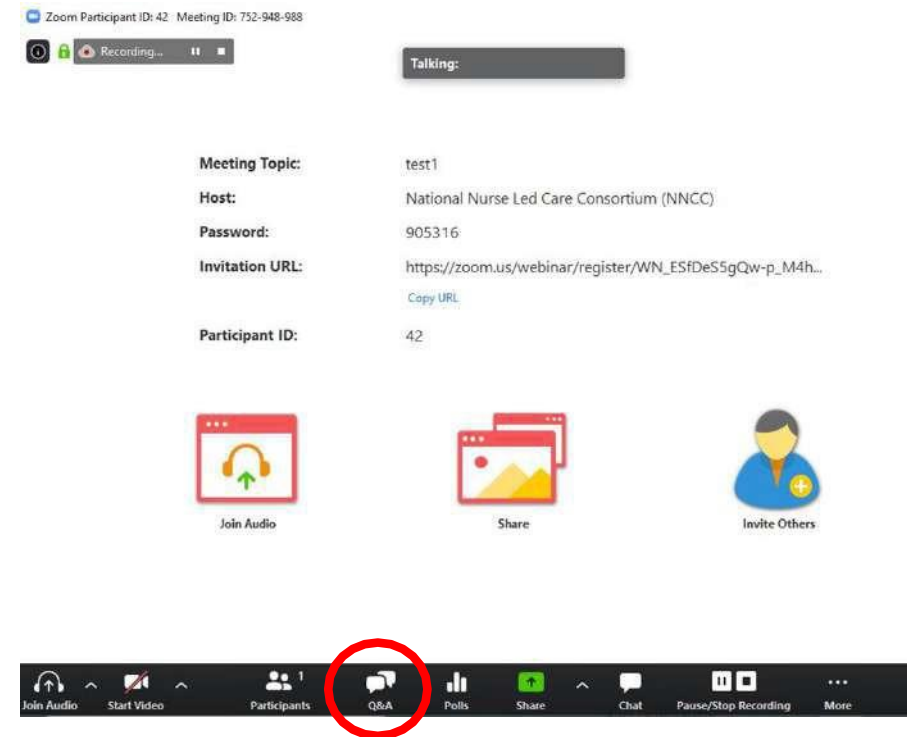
Zoom Participant ID: 42 Meeting ID: 752-948-988

Recording...

Talking:

| | |
|---|---|
| Meeting Topic: | test1 |
| Host: | National Nurse Led Care Consortium (NNCC) |
| Password: | 905316 |
| Invitation URL: | https://zoom.us/webinar/register/WN_ESfDeS5gQw-p_M4h... |
| | Copy URL |
| Participant ID: | 42 |

Join Audio

Share

Invite Others

Join Audio Start Video Participants 1 Q&A Polls Share Chat Pause/Stop Recording More